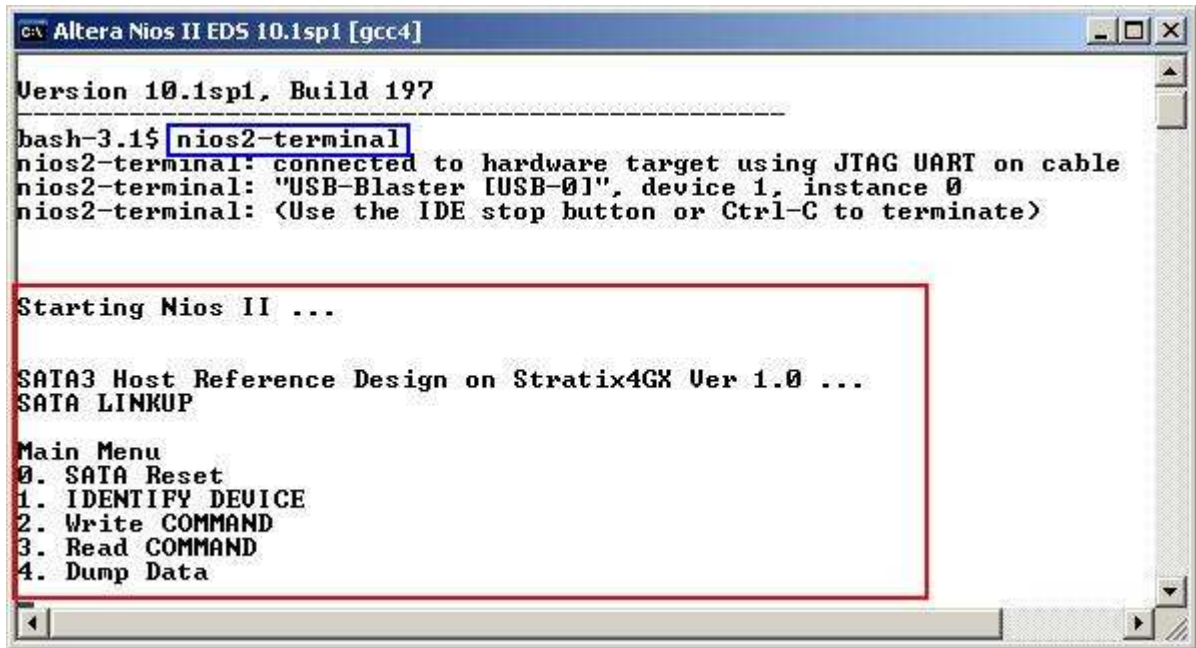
Altera Nios II EDS 10.1sp1 [gcc4]

Version 10.1sp1, Build 197
------------------------------------------------

bash-3.1$ nios2-terminal
nios2-terminal: connected to hardware target using JTAG UART on cable
nios2-terminal: "USB-Blaster [USB-0]", device 1, instance 0
nios2-terminal: (Use the IDE stop button or Ctrl-C to terminate)

Starting Nios II ...

SATA3 Host Reference Design on Stratix4GX Ver 1.0 ...
SATA LINKUP

Main Menu
0. SATA Reset
1. IDENTIFY DEVICE
2. Write COMMAND
3. Read COMMAND
4. Dump Data